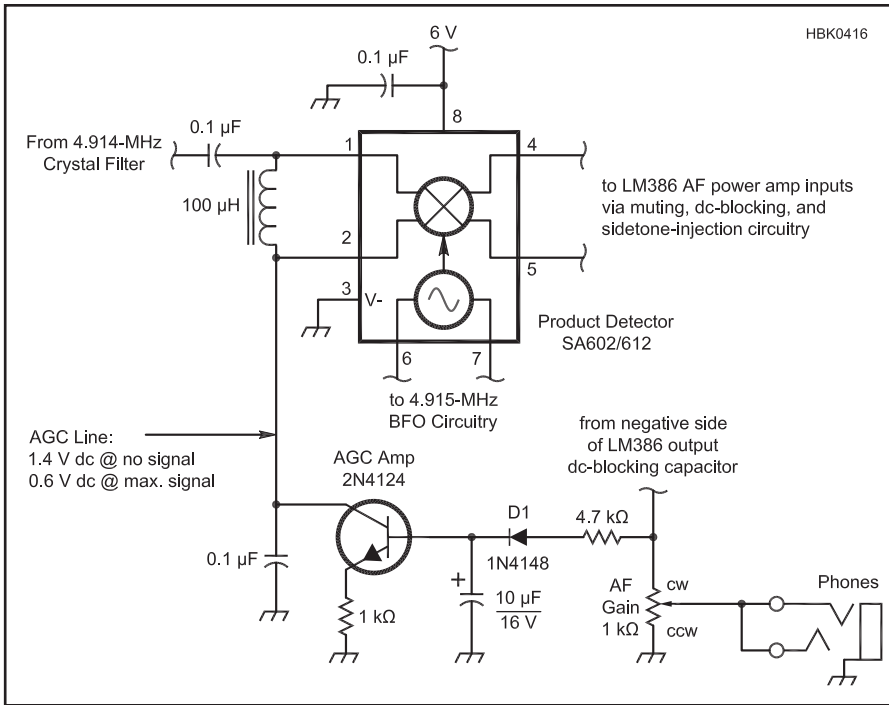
HBK0416

6 V

0.1 µF

8

0.1 µF

From 4.914-MHz Crystal Filter

1

4

100 µH

to LM386 AF power amp inputs via muting, dc-blocking, and sidetone-injection circuitry

2

5

3

V-

Product Detector SA602/612

6

7

to 4.915-MHz BFO Circuitry

AGC Line:
1.4 V dc @ no signal
0.6 V dc @ max. signal

from negative side of LM386 output dc-blocking capacitor

AGC Amp
2N4124

D1

4.7 kΩ

1N4148

0.1 µF

+

$\frac{10\ \mu F}{16\ V}$

AF Gain 1 kΩ

cw

ccw

Phones

1 kΩ